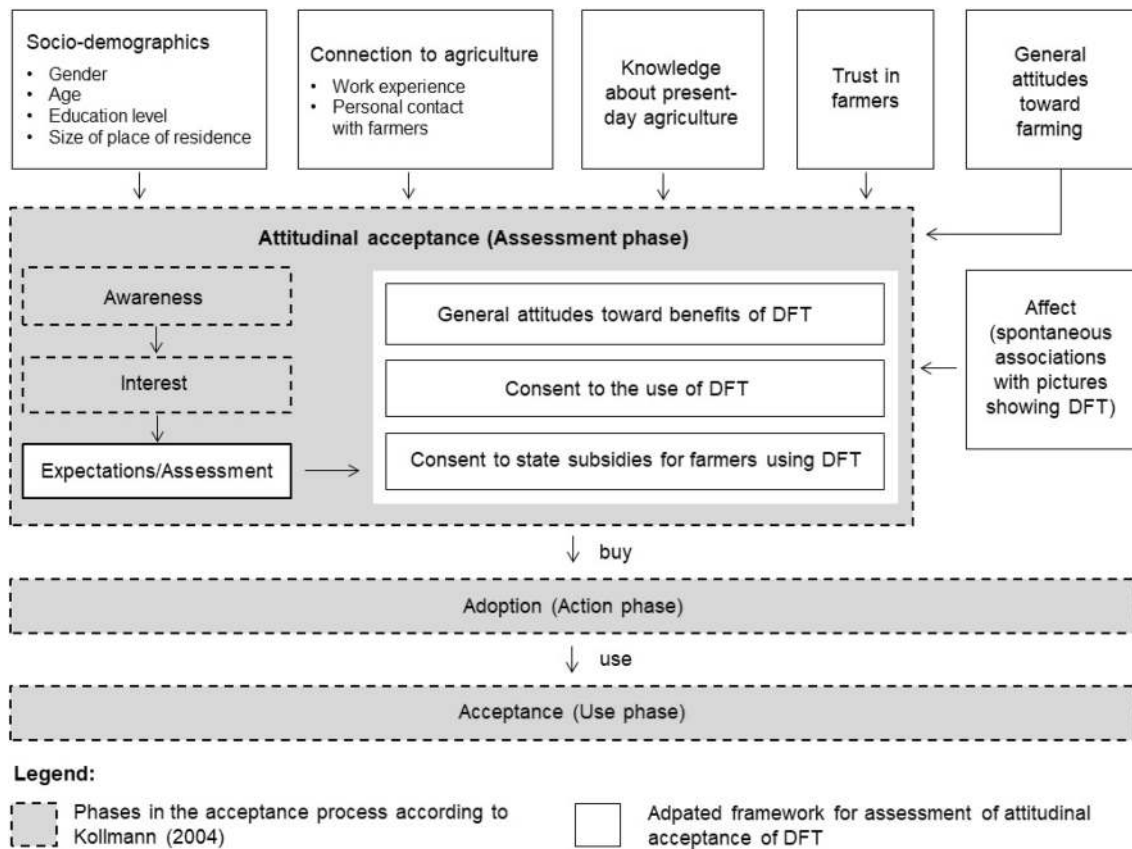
Socio-demographics
- Gender
- Age
- Education level
- Size of place of residence

Connection to agriculture
- Work experience
- Personal contact with farmers

Knowledge about present-day agriculture

Trust in farmers

General attitudes toward farming

Attitudinal acceptance (Assessment phase)

Awareness

Interest

Expectations/Assessment

General attitudes toward benefits of DFT

Consent to the use of DFT

Consent to state subsidies for farmers using DFT

Affect (spontaneous associations with pictures showing DFT)

buy

Adoption (Action phase)

use

Acceptance (Use phase)

Legend:

Phases in the acceptance process according to Kollmann (2004)

Adpated framework for assessment of attitudinal acceptance of DFT